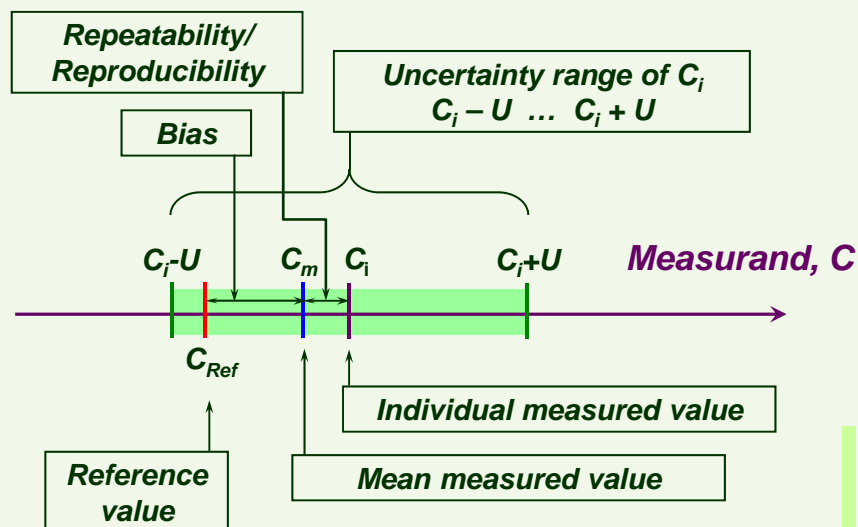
Repeatability/ Reproducibility

Uncertainty range of $C_i$
$C_i - U$ … $C_i + U$

Bias

$C_i$-U

$C_m$

$C_i$

$C_i$+U

Measurand, C

$C_{Ref}$

Individual measured value

Reference value

Mean measured value